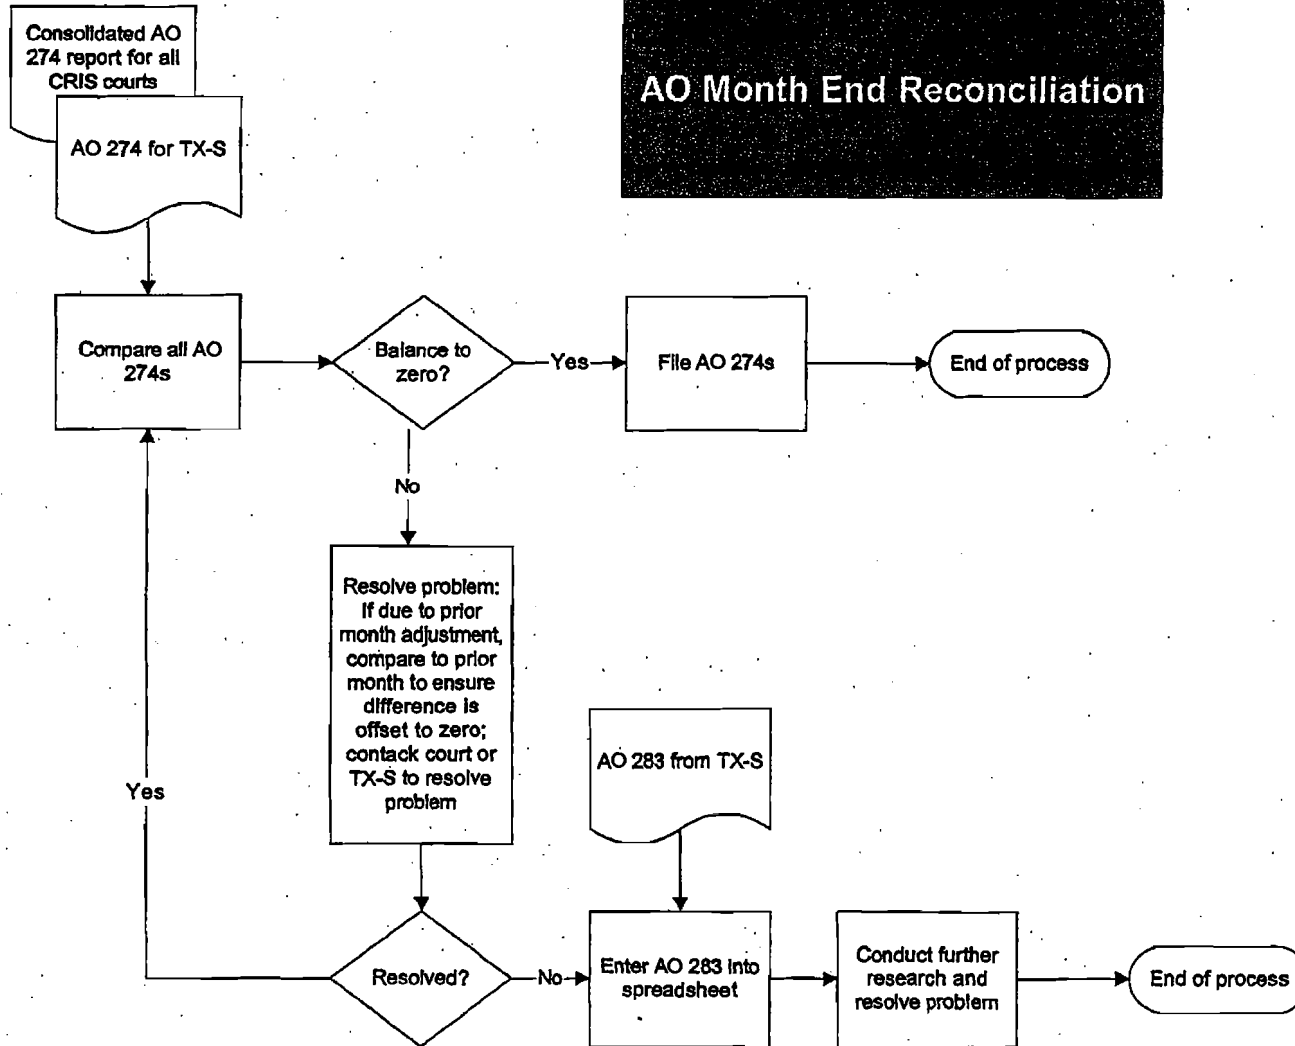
AO Month End Reconciliation

Consolidated AO 274 report for all CRIS courts

AO 274 for TX-S

Compare all AO 274s

Balance to zero?

Yes

File AO 274s

End of process

No

Resolve problem: If due to prior month adjustment, compare to prior month to ensure difference is offset to zero; contack court or TX-S to resolve problem

Yes

AO 283 from TX-S

Resolved?

No

Enter AO 283 into spreadsheet

Conduct further research and resolve problem

End of process